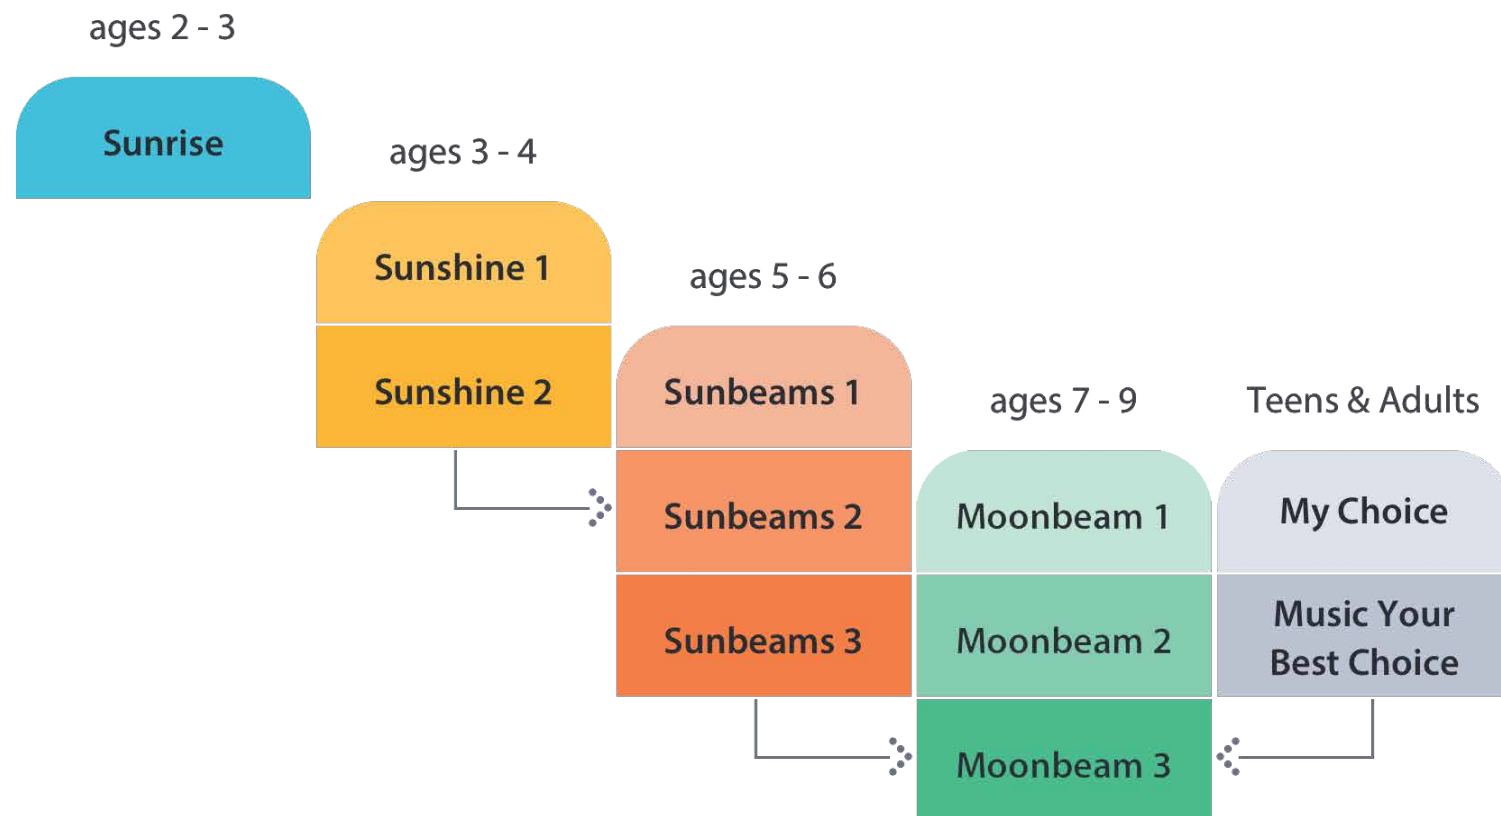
ages 2 - 3

Sunrise

ages 3 - 4

Sunshine 1

Sunshine 2

ages 5 - 6

Sunbeams 1

Sunbeams 2

Sunbeams 3

ages 7 - 9

Moonbeam 1

Moonbeam 2

Moonbeam 3

Teens & Adults

My Choice

Music Your Best Choice